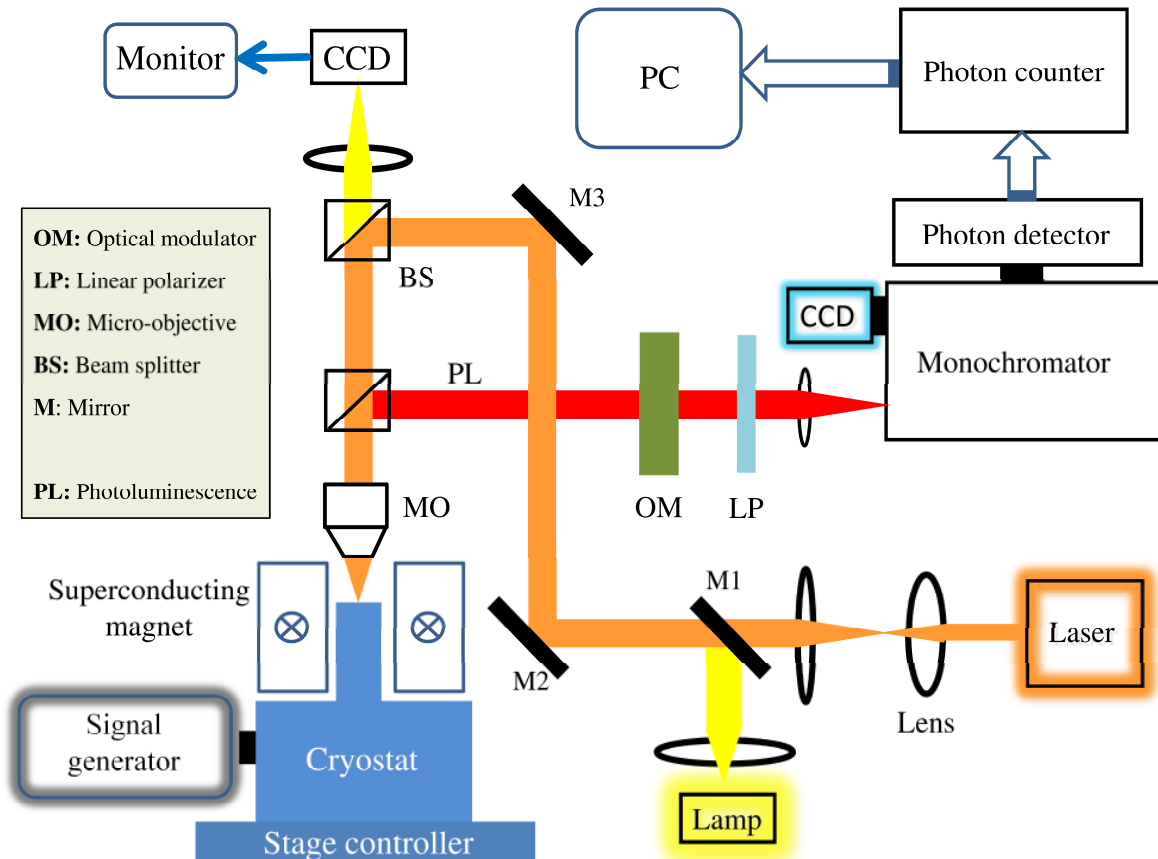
Monitor

CCD

PC

Photon counter

Photon detector

M3

OM: Optical modulator

LP: Linear polarizer

MO: Micro-objective

BS: Beam splitter

M: Mirror

PL: Photoluminescence

BS

CCD

Monochromator

PL

MO

OM

LP

Superconducting magnet

M1

M2

Laser

Lens

Signal generator

Cryostat

Lamp

Stage controller